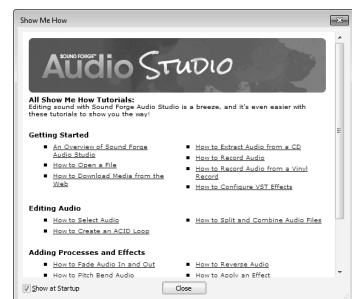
Show Me How

SOUND FORGE
Audio Studio

All Show Me How Tutorials:
Editing sound with Sound Forge Audio Studio is a breeze, and it's even easier with these tutorials to show you the way!

Getting Started

An Overview of Sound Forge Audio Studio
How to Open a File
How to Download Media from the Web

How to Extract Audio from a CD
How to Record Audio
How to Record Audio from a Vinyl Record
How to Configure VST Effects

Editing Audio

How to Select Audio
How to Create an ACID Loop

How to Split and Combine Audio Files

Adding Processes and Effects

How to Fade Audio In and Out
How to Pitch Bend Audio

How to Reverse Audio
How to Apply an Effect

Show at Startup
Close